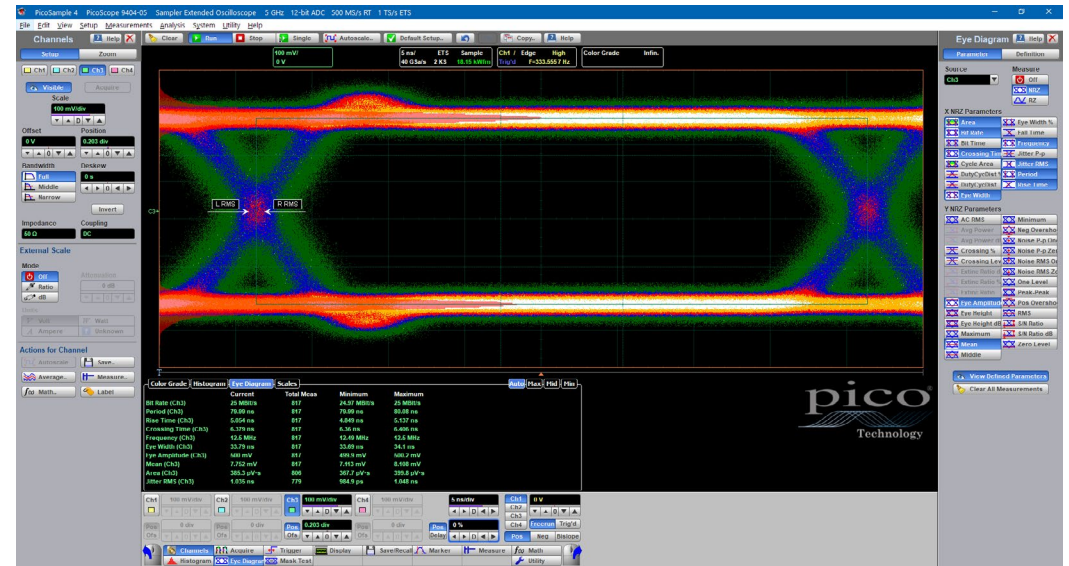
PicoSample 4 PicoScope 9404-05 Sampler Extended Oscilloscope 5 GHz 12-bit ADC 500 MS/s RT 1 TS/s ETS

File Edit View Setup Measurements Analysis System Utility Help

Channels Help

Setup Zoom

Ch1 Ch2 Ch3 Ch4

Visible Acquire

Scale

100 mV/div

Offset Position

0 V 0.203 div

Bandwidth Deskew

Full 0 s

Middle

Narrow

Invert

Impedance Coupling

50 Ω DC

External Scale

Mode

Off Attenuation

Ratio 0 dB

dB

Units

Volt Watt

Ampere Unknown

Actions for Channel

Autoscale Save...

Average... Measure...

Math... Label

Clear Run Stop Single Autoscale Default Setup... Copy... Help

100 mV/
0 V

5 ns/ ETS Sample
40 GSa/s 2 K3 16.15 kWfm

Ch1 / Edge High
Trig'd F=333.5557 Hz

Color Grade Infin.

L RMS R RMS

C3

Color Grade Histogram Eye Diagram Scales

Auto Max Mid Min

| | Current | Total Meas | Minimum | Maximum |
|---|---|---|---|---|
| Bit Rate (Ch3) | 25 MBit/s | 817 | 24.97 MBit/s | 25 MBit/s |
| Period (Ch3) | 79.99 ns | 817 | 79.99 ns | 80.08 ns |
| Rise Time (Ch3) | 5.054 ns | 817 | 4.849 ns | 5.137 ns |
| Crossing Time (Ch3) | 6.379 ns | 817 | 6.36 ns | 6.406 ns |
| Frequency (Ch3) | 12.5 MHz | 817 | 12.49 MHz | 12.5 MHz |
| Eye Width (Ch3) | 33.79 ns | 817 | 33.69 ns | 34.1 ns |
| Eye Amplitude (Ch3) | 500 mV | 817 | 499.9 mV | 500.2 mV |
| Mean (Ch3) | 7.752 mV | 817 | 7.413 mV | 8.108 mV |
| Area (Ch3) | 385.3 µV·s | 806 | 367.7 µV·s | 395.8 µV·s |
| Jitter RMS (Ch3) | 1.035 ns | 779 | 984.9 ps | 1.048 ns |

pico Technology

Ch1 100 mV/div Ch2 100 mV/div Ch3 100 mV/div Ch4 100 mV/div

0 div 0 div 0.203 div 0 div

Pos Ofs

5 ns/div

Pos Delay 0 %

Ch1 Ch2 Ch3 Ch4 0 V

Freerun Trig'd

Pos Neg Bislope

Channels Acquire Trigger Display Save/Recall Marker Measure Math

Histogram Eye Diagram Mask Test Utility

Eye Diagram Help

Parameter Definition

Source Measure

Ch3 Off

NRZ

RZ

X NRZ Parameters

Area Eye Width %

Bit Rate Fall Time

Bit Time Frequency

Crossing Time Jitter P-p

Cycle Area Jitter RMS

DutyCycDist Period

DutyCycDist Rise Time

Eye Width

Y NRZ Parameters

AC RMS Minimum

Avg Power Neg Overshoot

Avg Power Noise P-p (One)

Crossing % Noise P-p Zero

Crossing Level Noise RMS One

Extinc Ratio Noise RMS Zero

Extinc Ratio One Level

Extinc Ratio Peak-Peak

Eye Amplitude Pos Overshoot

Eye Height RMS

Eye Height dB S/N Ratio

Maximum S/N Ratio dB

Mean Zero Level

Middle

View Defined Parameters

Clear All Measurements